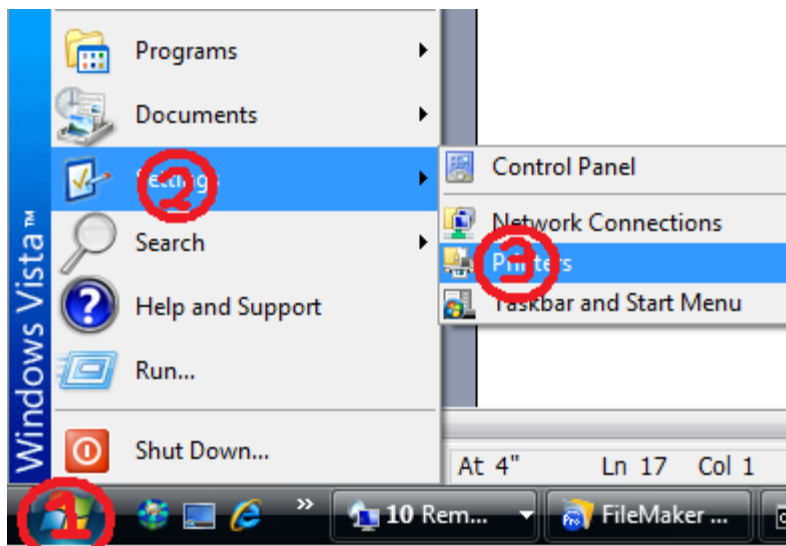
Windows Vista™

Programs

Documents

Settings

Search

Help and Support

Run...

Shut Down...

Control Panel

Network Connections

Printers

Taskbar and Start Menu

At 4"

Ln 17

Col 1

10 Rem...

FileMaker ...

1

2

3